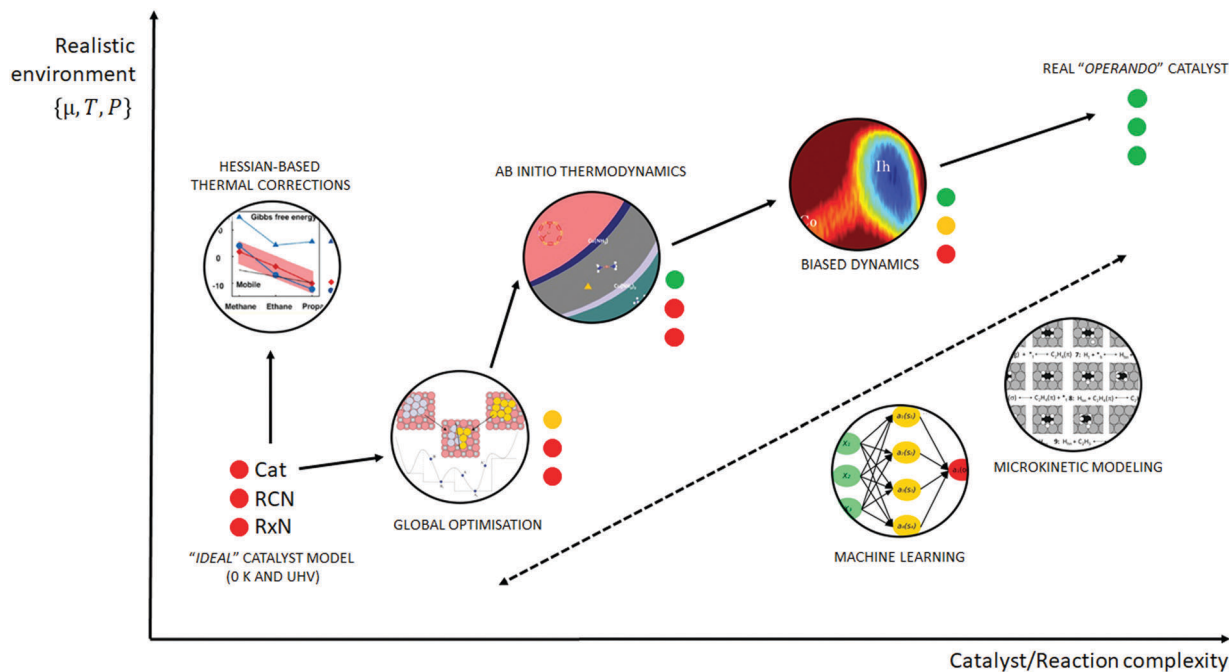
Realistic environment
$\{\mu, T, P\}$

REAL "OPERANDO" CATALYST

HESSIAN-BASED THERMAL CORRECTIONS

Gibbs free energy

0

-10

Mobile

Methane Ethane Prop

AB INITIO THERMODYNAMICS

Ih

Co

BIASED DYNAMICS

Cat
RCN
RxN

"IDEAL" CATALYST MODEL
(0 K AND UHV)

GLOBAL OPTIMISATION

MACHINE LEARNING

MICROKINETIC MODELING

Catalyst/Reaction complexity